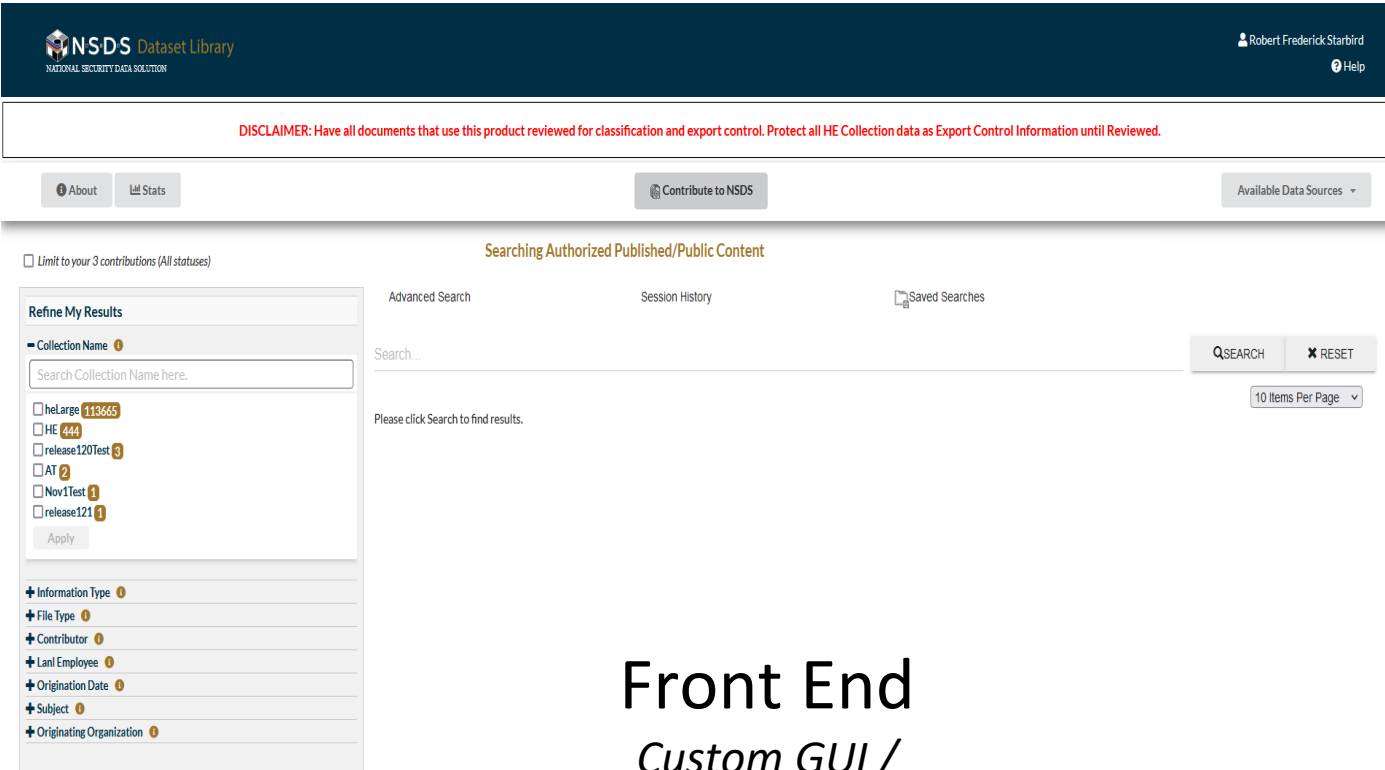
NSDS Dataset Library
NATIONAL SECURITY DATA SOLUTION

Robert Frederick Starbird
Help

DISCLAIMER: Have all documents that use this product reviewed for classification and export control. Protect all HE Collection data as Export Control Information until Reviewed.

About Stats Contribute to NSDS Available Data Sources

Limit to your 3 contributions (All statuses)

Searching Authorized Published/Public Content

Refine My Results

− Collection Name

Search Collection Name here.

heLarge 113665
HE 444
release120Test 3
AT 2
Nov1Test 1
release121 1

Apply

+ Information Type
+ File Type
+ Contributor
+ Lanl Employee
+ Origination Date
+ Subject
+ Originating Organization

Advanced Search Session History Saved Searches

Search...

SEARCH RESET

10 Items Per Page

Please click Search to find results.

Front End

Custom GUI /